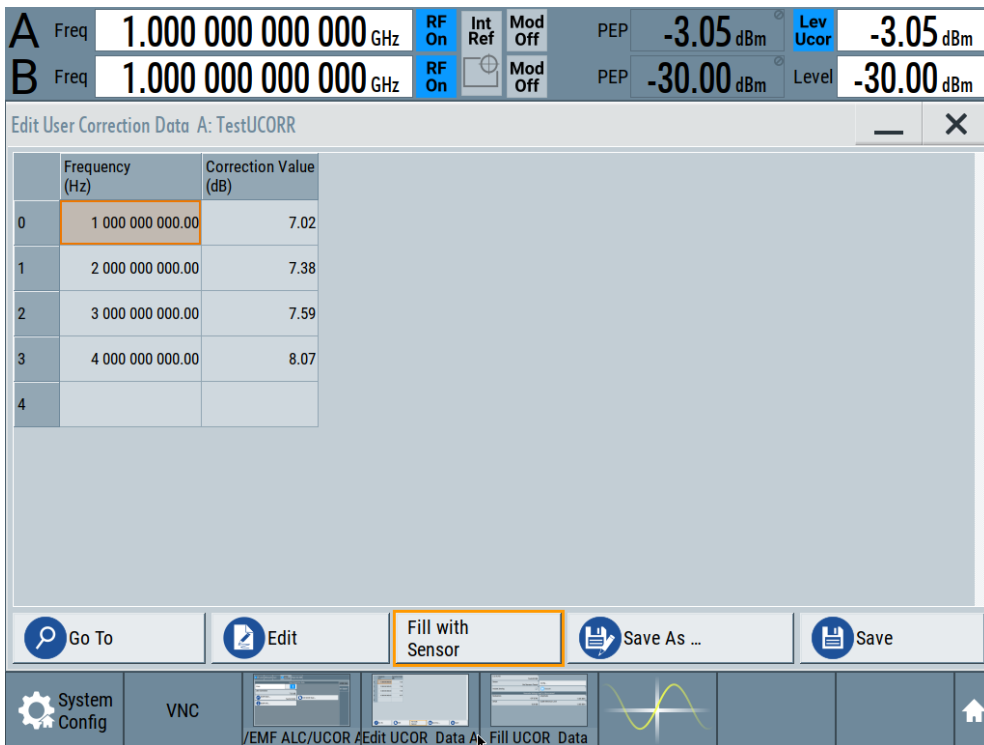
A Freq 1.000 000 000 000 GHz RF On Int Ref Mod Off PEP -3.05 dBm Lev Ucor -3.05 dBm

B Freq 1.000 000 000 000 GHz RF On Mod Off PEP -30.00 dBm Level -30.00 dBm

Edit User Correction Data A: TestUCORR

| | Frequency (Hz) | Correction Value (dB) |
|---|---|---|
| 0 | 1 000 000 000.00 | 7.02 |
| 1 | 2 000 000 000.00 | 7.38 |
| 2 | 3 000 000 000.00 | 7.59 |
| 3 | 4 000 000 000.00 | 8.07 |
| 4 | | |

Go To Edit Fill with Sensor Save As ... Save

System Config VNC /EMF ALC/UCOR A Edit UCOR Data A Fill UCOR Data